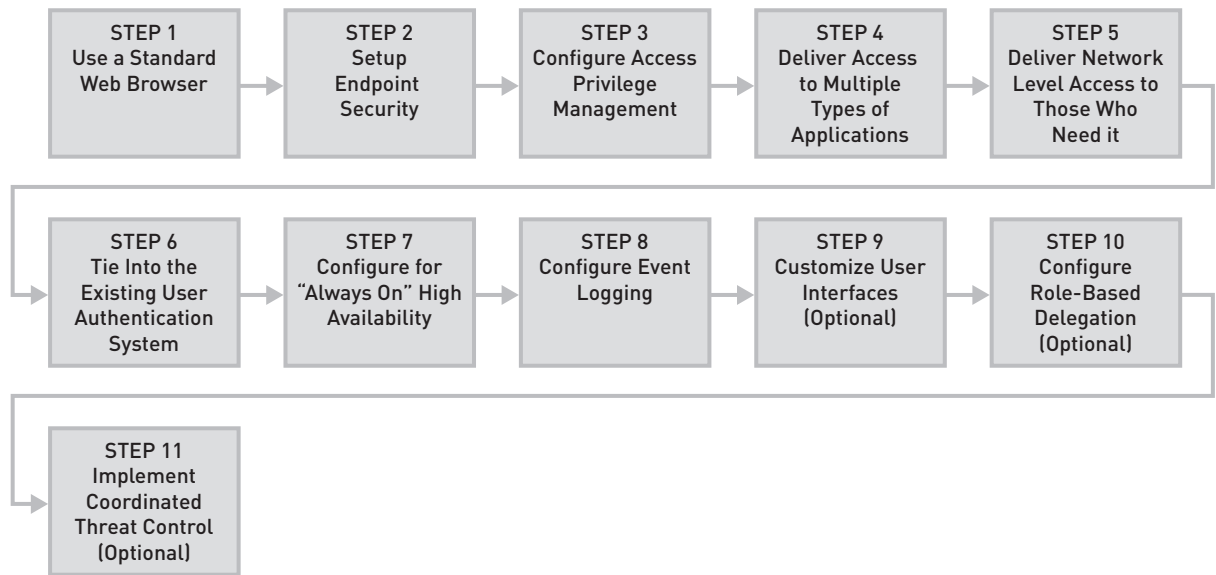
STEP 1
Use a Standard Web Browser

STEP 2
Setup Endpoint Security

STEP 3
Configure Access Privilege Management

STEP 4
Deliver Access to Multiple Types of Applications

STEP 5
Deliver Network Level Access to Those Who Need it

STEP 6
Tie Into the Existing User Authentication System

STEP 7
Configure for "Always On" High Availability

STEP 8
Configure Event Logging

STEP 9
Customize User Interfaces (Optional)

STEP 10
Configure Role-Based Delegation (Optional)

STEP 11
Implement Coordinated Threat Control (Optional)